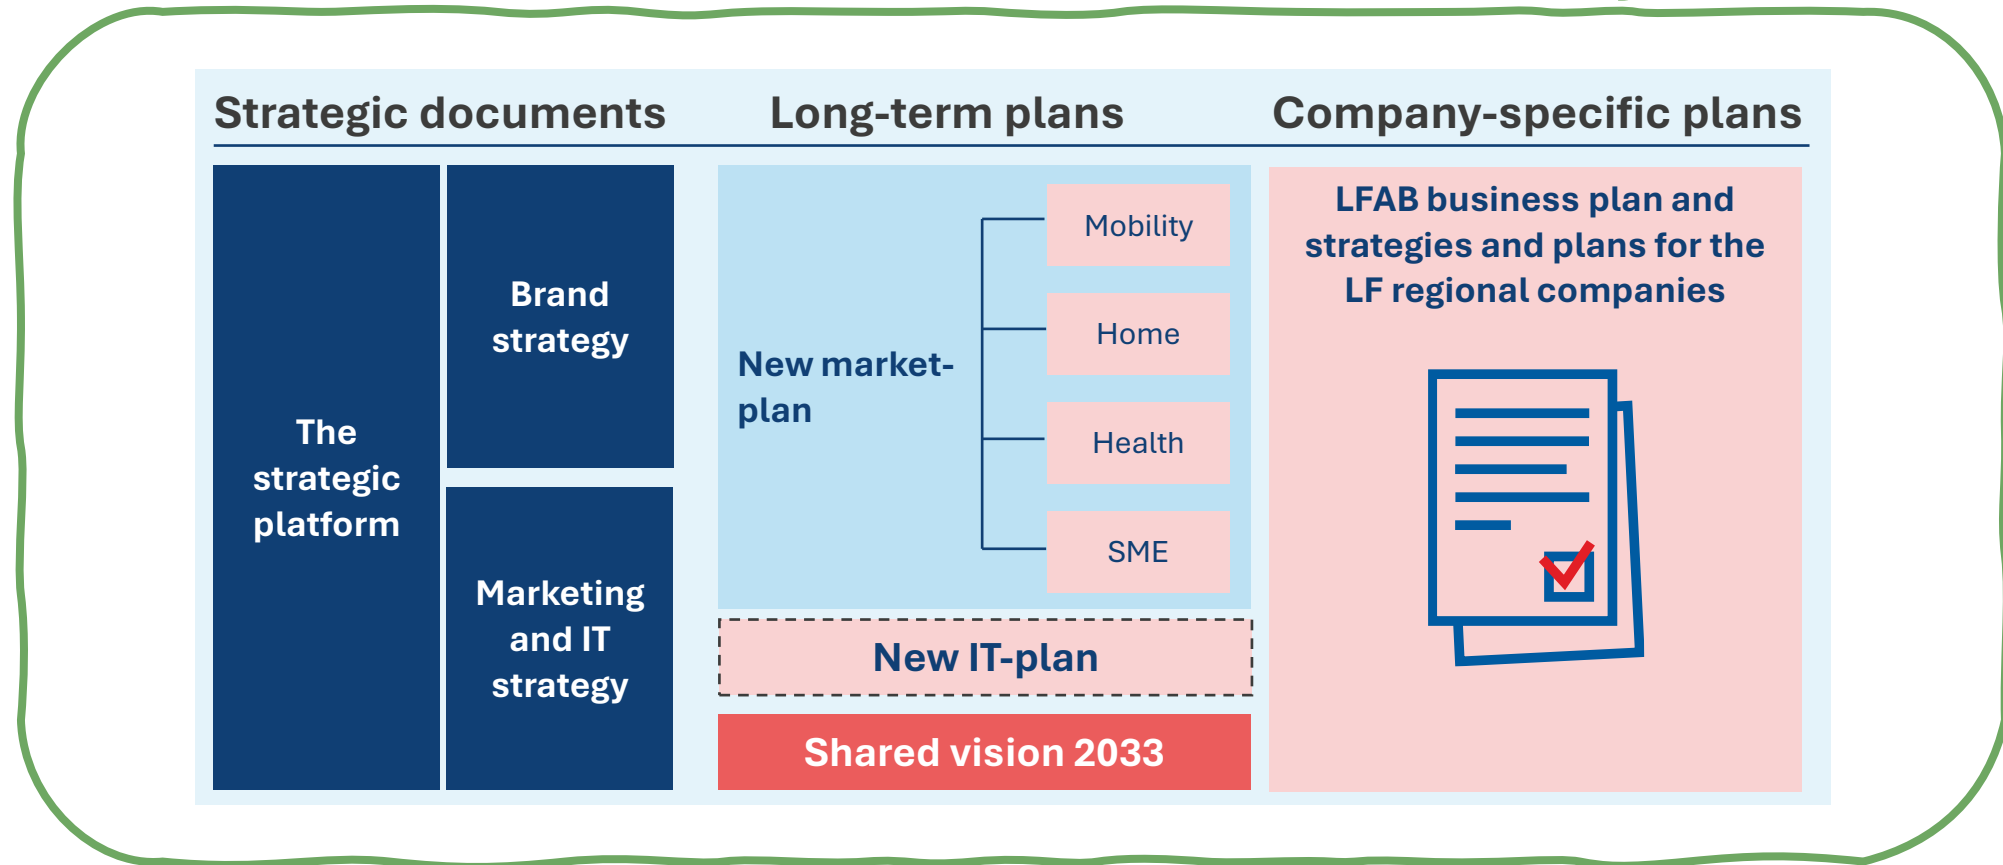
Strategic documents

Long-term plans

Company-specific plans

The strategic platform

Brand strategy

Marketing and IT strategy

New market-plan

Mobility

Home

Health

SME

New IT-plan

Shared vision 2033

LFAB business plan and strategies and plans for the LF regional companies